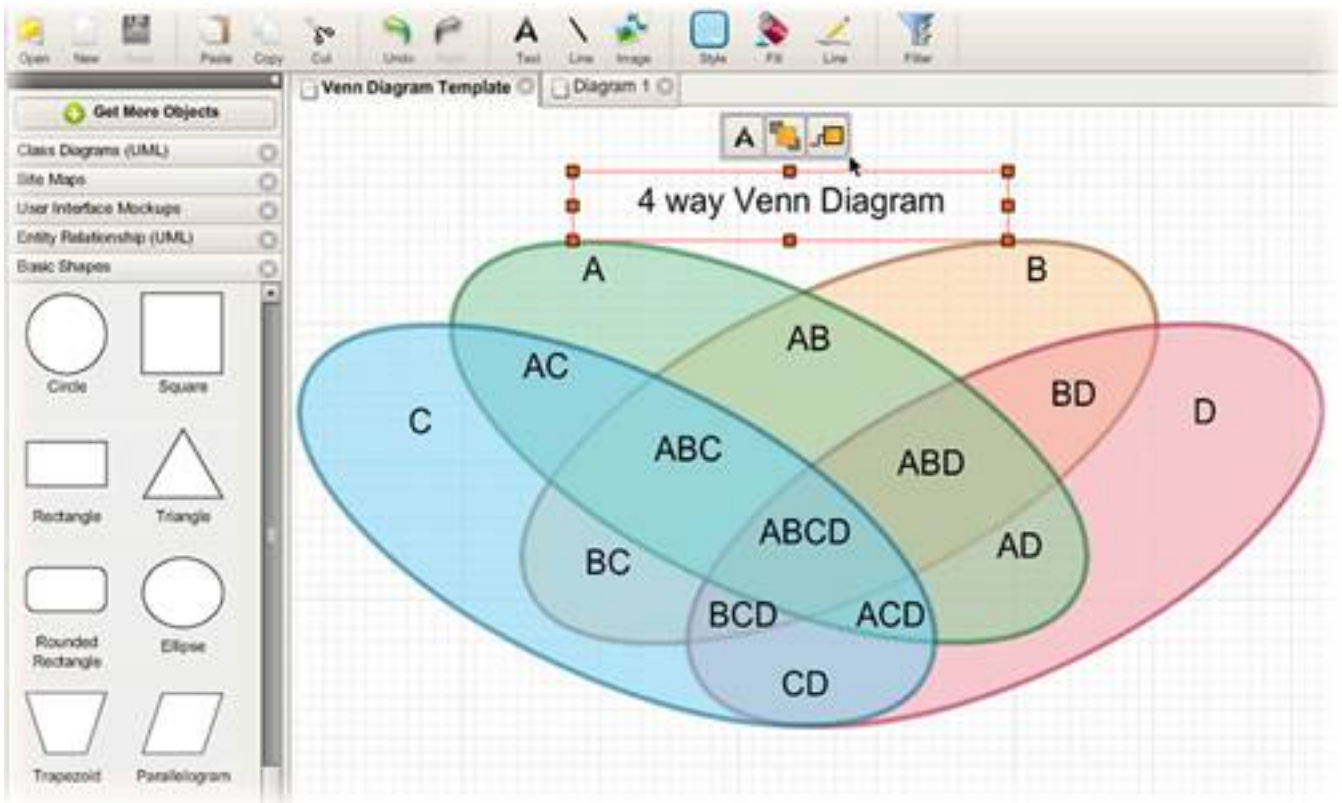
Open New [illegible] Paste Copy Cut Undo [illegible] Text Line Image Style Fill Line Filter

Get More Objects

Class Diagrams (UML)

Site Maps

User Interface Mockups

Entity Relationship (UML)

Basic Shapes

Circle Square

Rectangle Triangle

Rounded Rectangle Ellipse

Trapezoid Parallelogram

Venn Diagram Template

Diagram 1

A

4 way Venn Diagram

A B AB AC BD D C ABC ABD ABCD AD BC BCD ACD CD